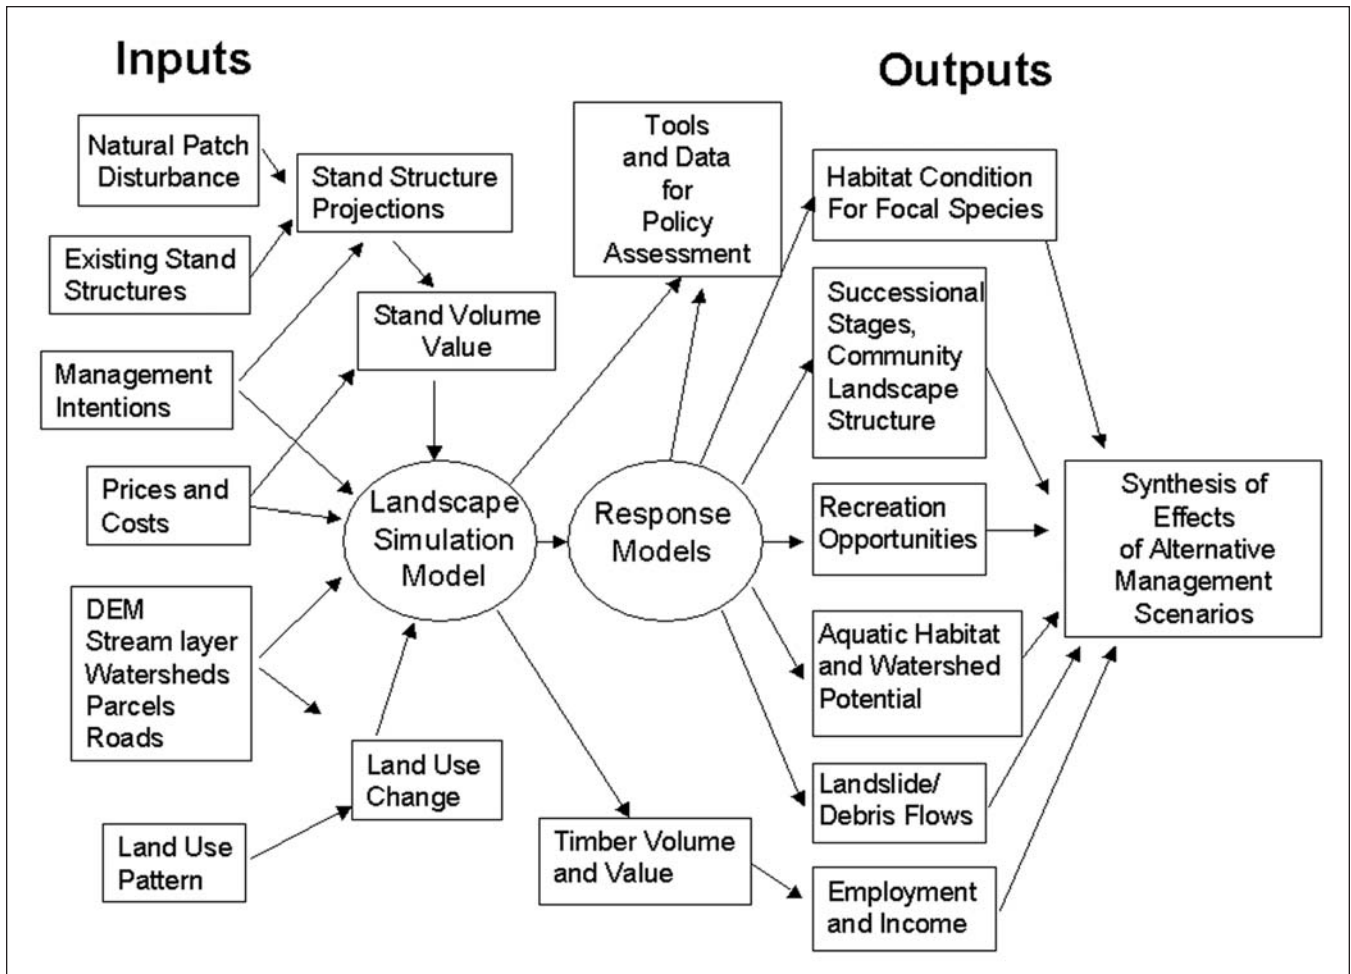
Inputs

Outputs

Natural Patch Disturbance

Stand Structure Projections

Existing Stand Structures

Stand Volume Value

Management Intentions

Prices and Costs

DEM
Stream layer
Watersheds
Parcels
Roads

Land Use Change

Land Use Pattern

Landscape Simulation Model

Tools and Data for Policy Assessment

Response Models

Timber Volume and Value

Habitat Condition For Focal Species

Successional Stages, Community Landscape Structure

Recreation Opportunities

Aquatic Habitat and Watershed Potential

Landslide/ Debris Flows

Employment and Income

Synthesis of Effects of Alternative Management Scenarios